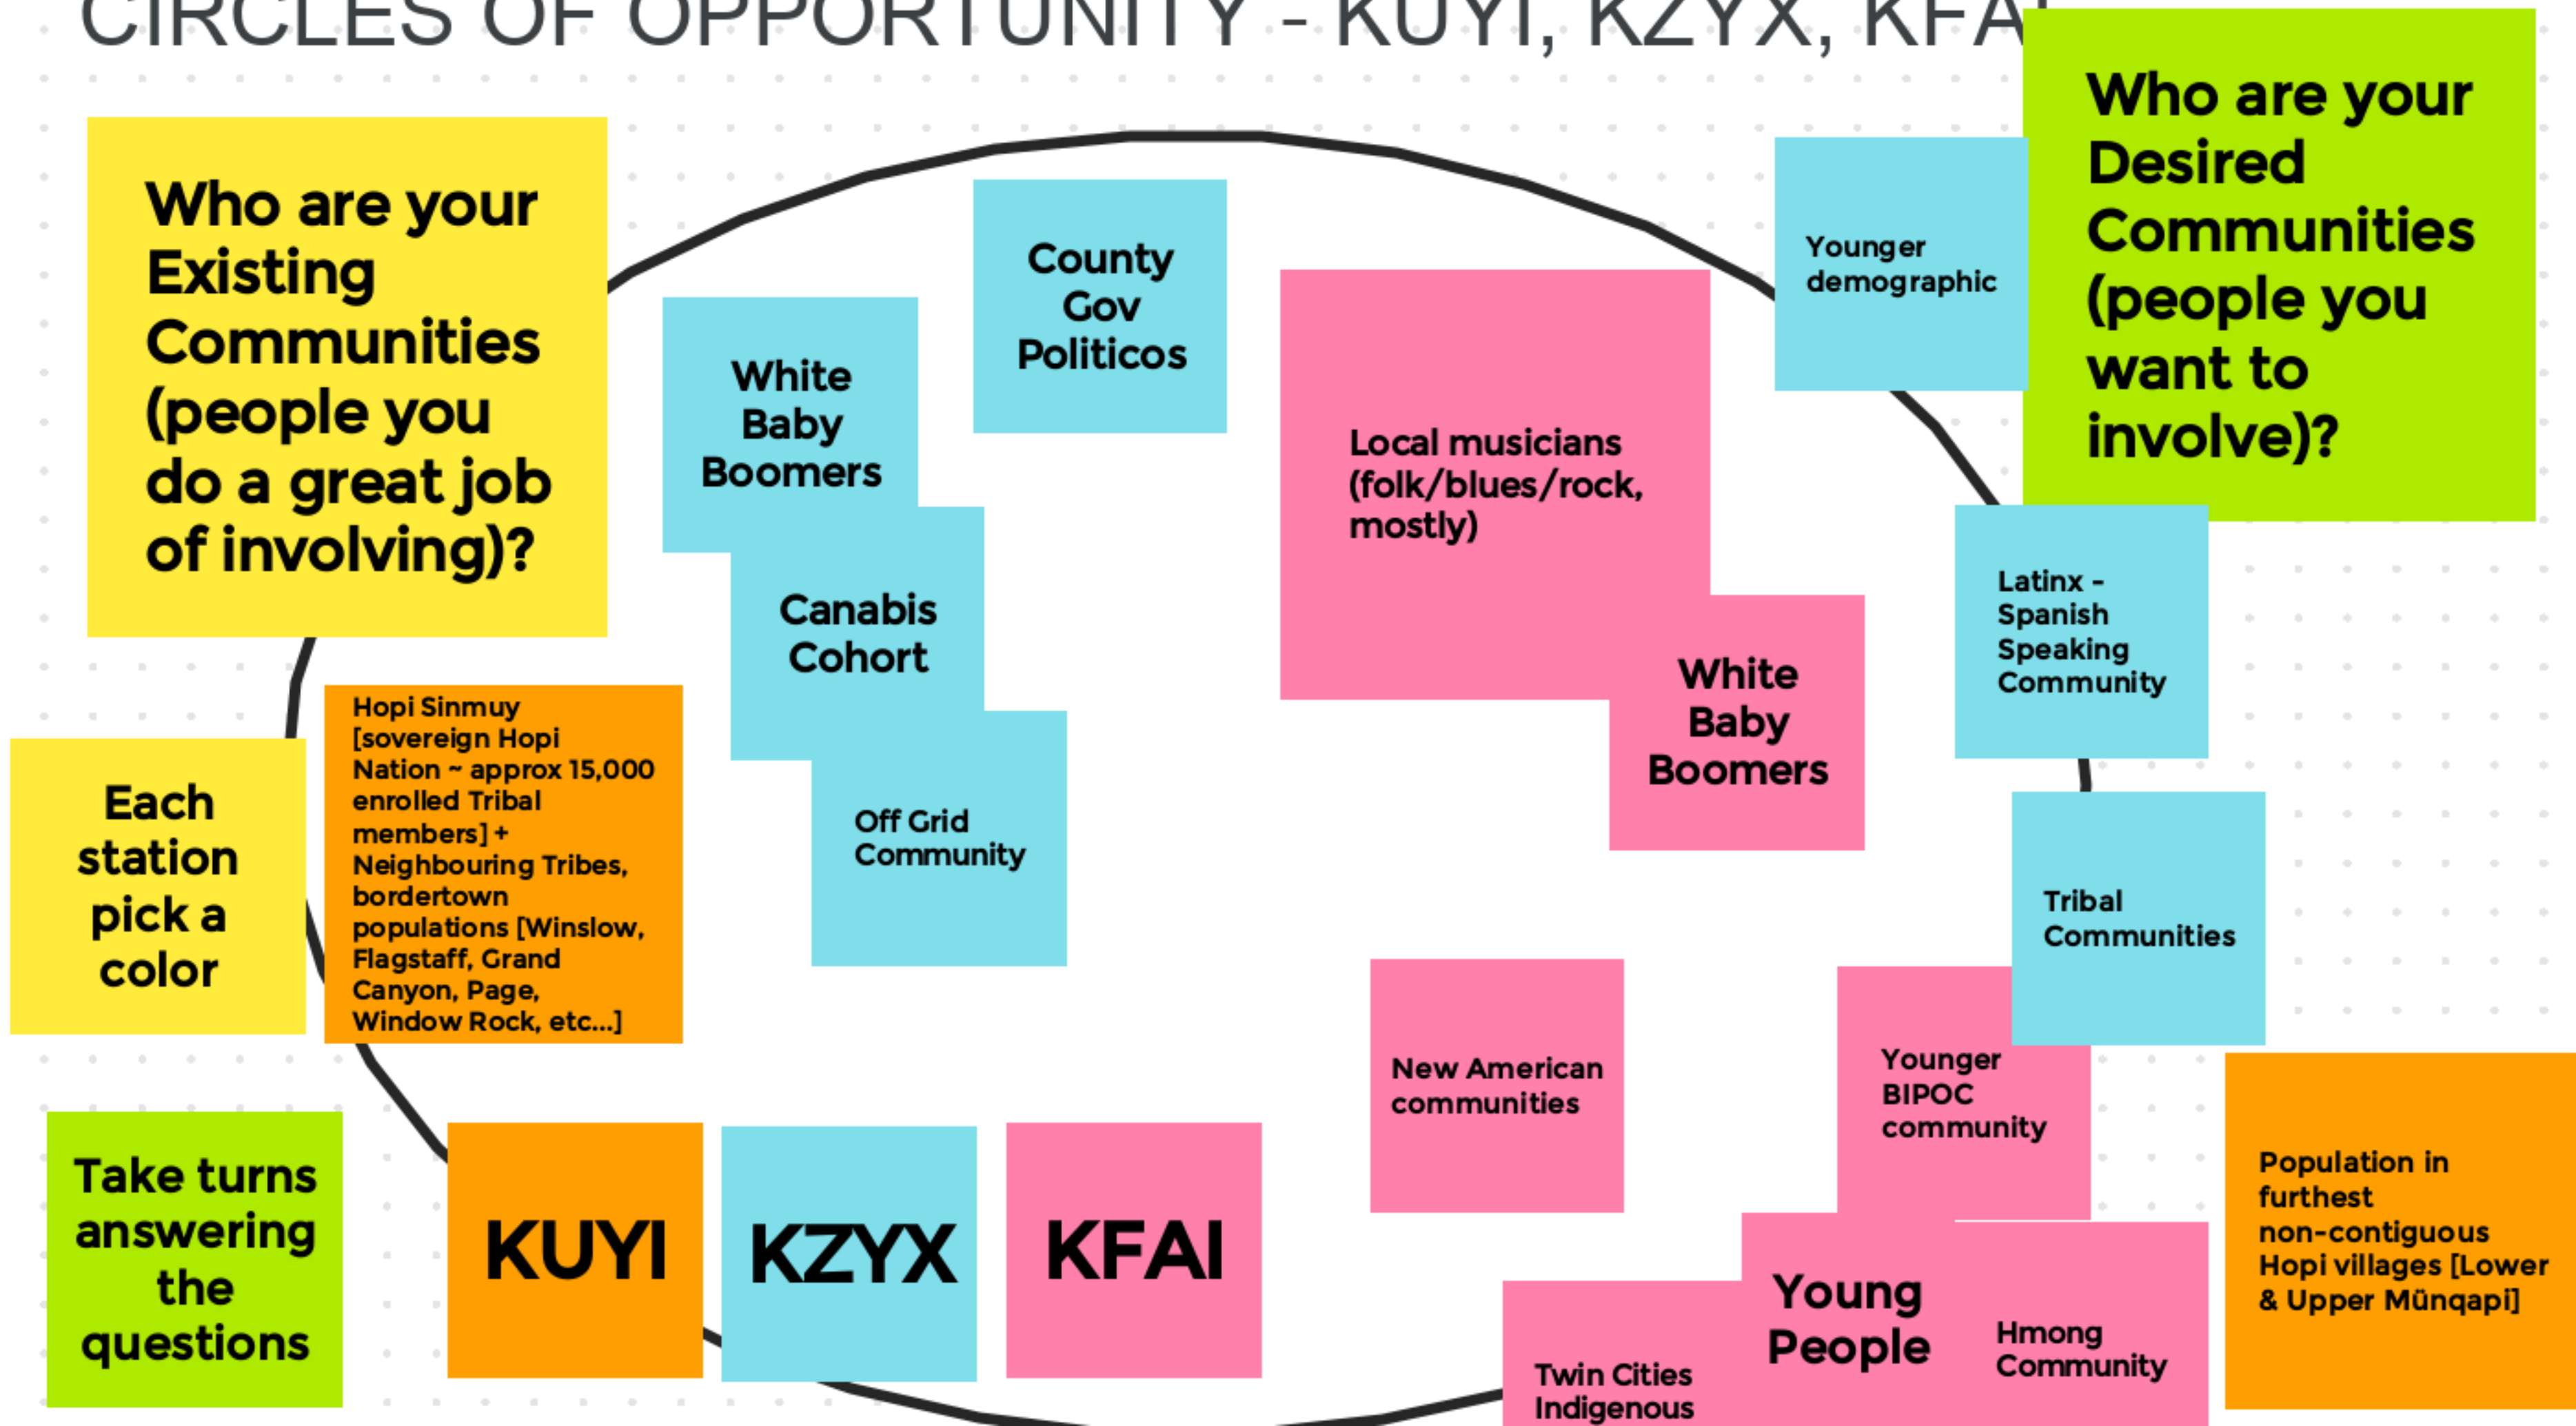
CIRCLES OF OPPORTUNITY - KUYI, KZYX, KFA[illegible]

Who are your Existing Communities (people you do a great job of involving)?

White Baby Boomers

County Gov Politicos

Local musicians (folk/blues/rock, mostly)

Younger demographic

Who are your Desired Communities (people you want to involve)?

Canabis Cohort

White Baby Boomers

Latinx - Spanish Speaking Community

Each station pick a color

Hopi Sinmuy [sovereign Hopi Nation ~ approx 15,000 enrolled Tribal members] + Neighbouring Tribes, bordertown populations [Winslow, Flagstaff, Grand Canyon, Page, Window Rock, etc...]

Off Grid Community

Tribal Communities

New American communities

Younger BIPOC community

Population in furthest non-contiguous Hopi villages [Lower & Upper Mūnqapi]

Take turns answering the questions

KUYI

KZYX

KFAI

Young People

Hmong Community

Twin Cities Indigenous